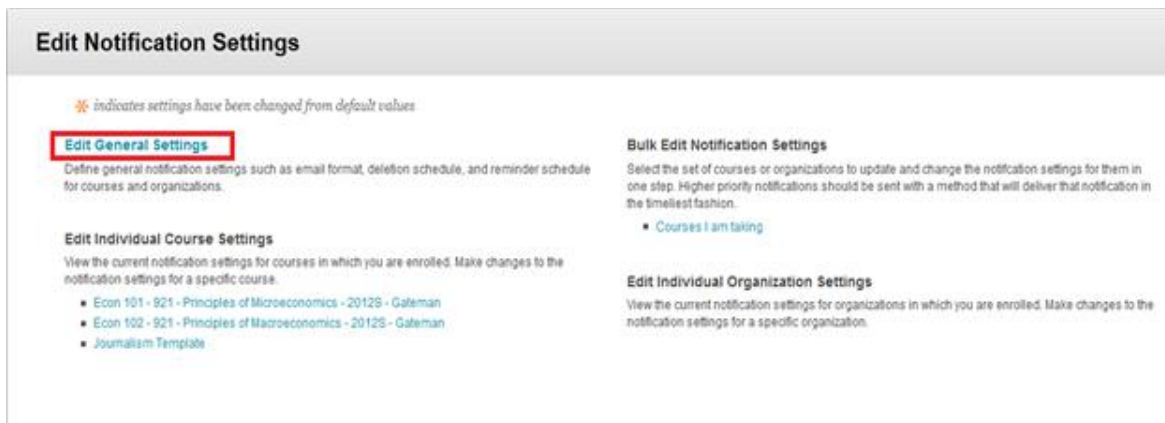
Edit Notification Settings

✳ indicates settings have been changed from default values

Edit General Settings

Define general notification settings such as email format, deletion schedule, and reminder schedule for courses and organizations.

Edit Individual Course Settings

View the current notification settings for courses in which you are enrolled. Make changes to the notification settings for a specific course.

- Econ 101 - 921 - Principles of Microeconomics - 2012S - Gateman
- Econ 102 - 921 - Principles of Macroeconomics - 2012S - Gateman
- Journalism Template

Bulk Edit Notification Settings

Select the set of courses or organizations to update and change the notification settings for them in one step. Higher priority notifications should be sent with a method that will deliver that notification in the timeliest fashion.

- Courses I am taking

Edit Individual Organization Settings

View the current notification settings for organizations in which you are enrolled. Make changes to the notification settings for a specific organization.